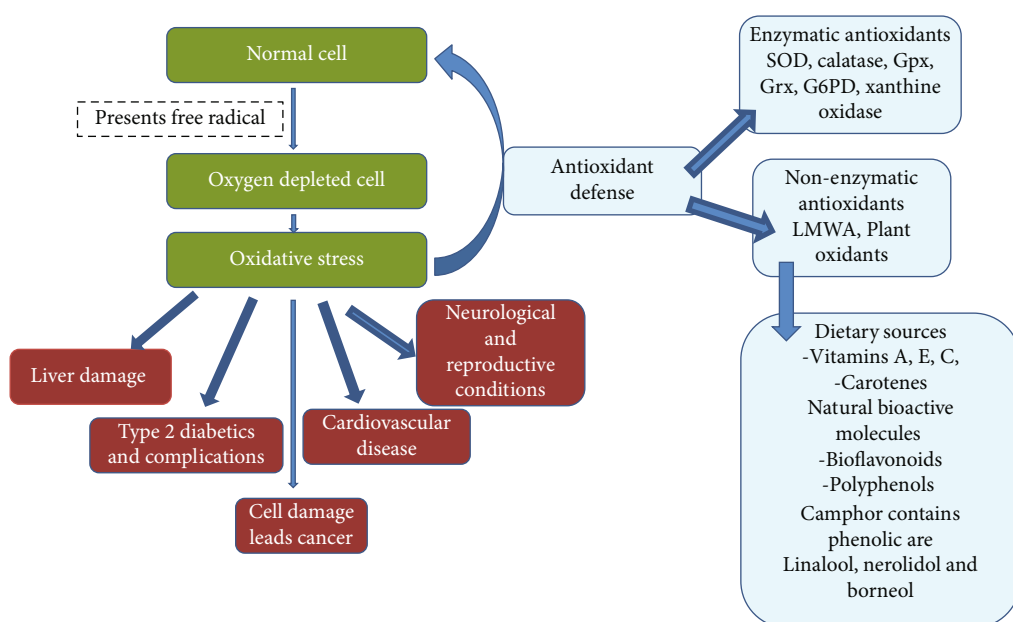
Normal cell

Presents free radical

Oxygen depleted cell

Oxidative stress

Liver damage

Type 2 diabetics and complications

Cell damage leads cancer

Cardiovascular disease

Neurological and reproductive conditions

Antioxidant defense

Enzymatic antioxidants SOD, calatase, Gpx, Grx, G6PD, xanthine oxidase

Non-enzymatic antioxidants LMWA, Plant oxidants

Dietary sources
-Vitamins A, E, C,
-Carotenes
Natural bioactive molecules
-Bioflavonoids
-Polyphenols
Camphor contains phenolic are
Linalool, nerolidol and borneol